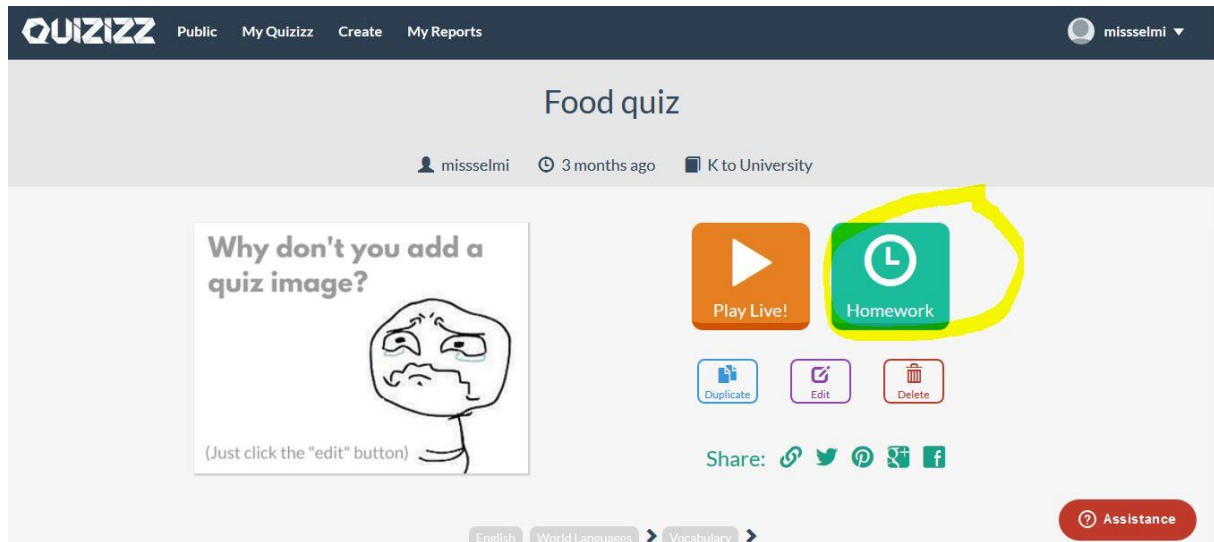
QUIZIZZ Public My Quizizz Create My Reports

missselmi ▼

Food quiz

missselmi 3 months ago K to University

Why don't you add a quiz image?

(Just click the "edit" button)

Play Live!

Homework

Duplicate Edit Delete

Share:

English World Languages Vocabulary

Assistance